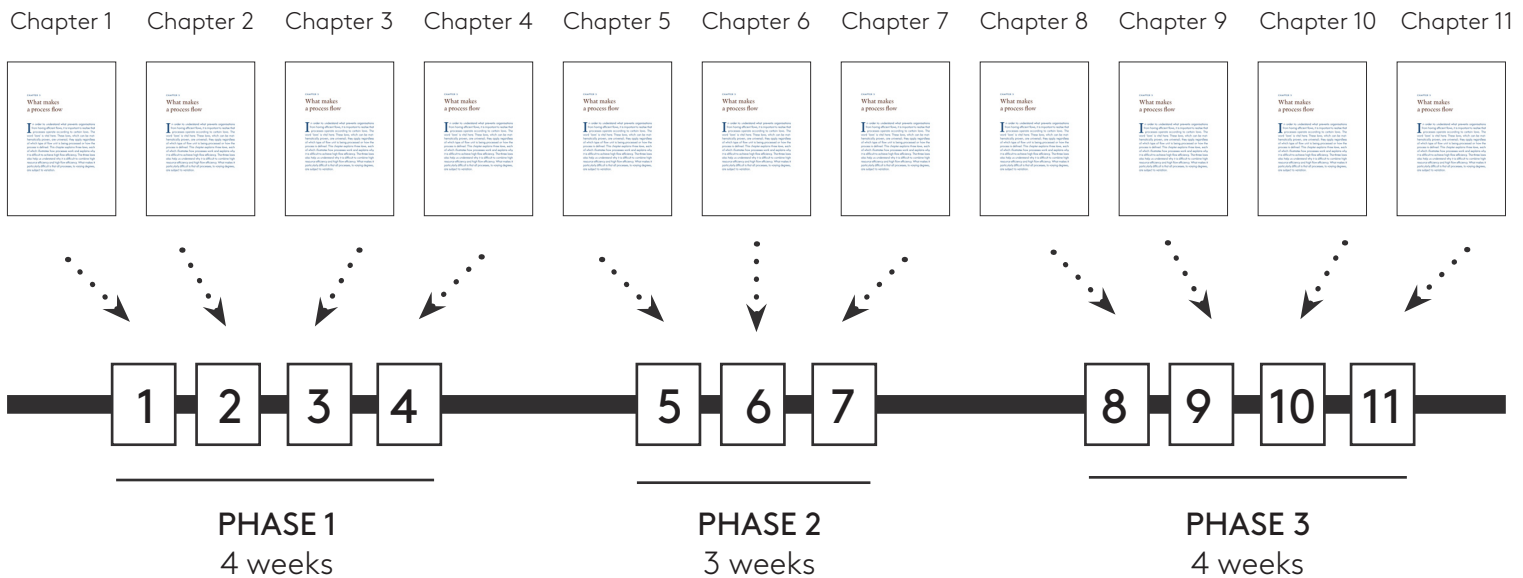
Chapter 1 Chapter 2 Chapter 3 Chapter 4 Chapter 5 Chapter 6 Chapter 7 Chapter 8 Chapter 9 Chapter 10 Chapter 11

What makes a process flow

What makes a process flow

What makes a process flow

What makes a process flow

What makes a process flow

What makes a process flow

What makes a process flow

What makes a process flow

What makes a process flow

What makes a process flow

What makes a process flow

1 2 3 4 5 6 7 8 9 10 11

PHASE 1
4 weeks

PHASE 2
3 weeks

PHASE 3
4 weeks